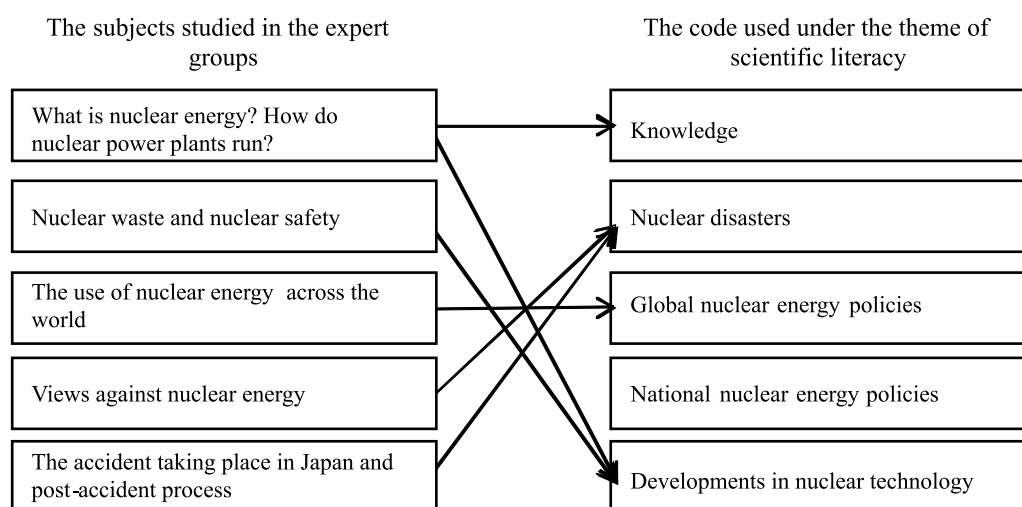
The subjects studied in the expert groups

What is nuclear energy? How do nuclear power plants run?

Nuclear waste and nuclear safety

The use of nuclear energy across the world

Views against nuclear energy

The accident taking place in Japan and post-accident process

The code used under the theme of scientific literacy

Knowledge

Nuclear disasters

Global nuclear energy policies

National nuclear energy policies

Developments in nuclear technology